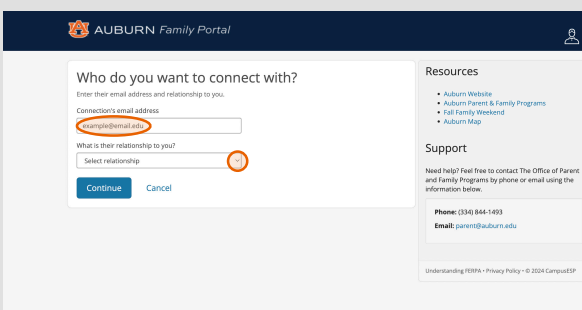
AUBURN Family Portal

Who do you want to connect with?

Enter their email address and relationship to you.

Connection's email address

example@email.edu

What is their relationship to you?

Select relationship

Continue Cancel

Resources

- Auburn Website
- Auburn Parent & Family Programs
- Fall Family Weekend
- Auburn Map

Support

Need help? Feel free to contact The Office of Parent and Family Programs by phone or email using the information below.

Phone: (334) 844-1493

Email: parent@auburn.edu

Understanding FERPA • Privacy Policy • © 2024 CampusESP